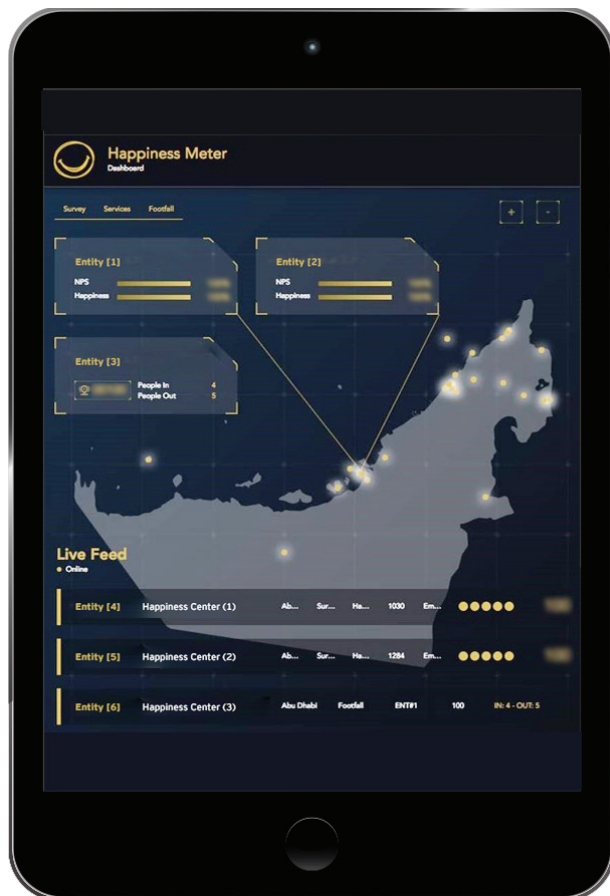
Happiness Meter
Dashboard

Survey Services Footfall

+ -

Entity [1]
NPS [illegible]
Happiness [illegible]

Entity [2]
NPS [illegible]
Happiness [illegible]

Entity [3]
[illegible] People In 4
People Out 5

Live Feed
Online

Entity [4] Happiness Center (1) Ab... Sur... Ha... 1030 Em... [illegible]

Entity [5] Happiness Center (2) Ab... Sur... Ha... 1284 Em... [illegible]

Entity [6] Happiness Center (3) Abu Dhabi Footfall ENT#1 100 IN: 4 - OUT: 5